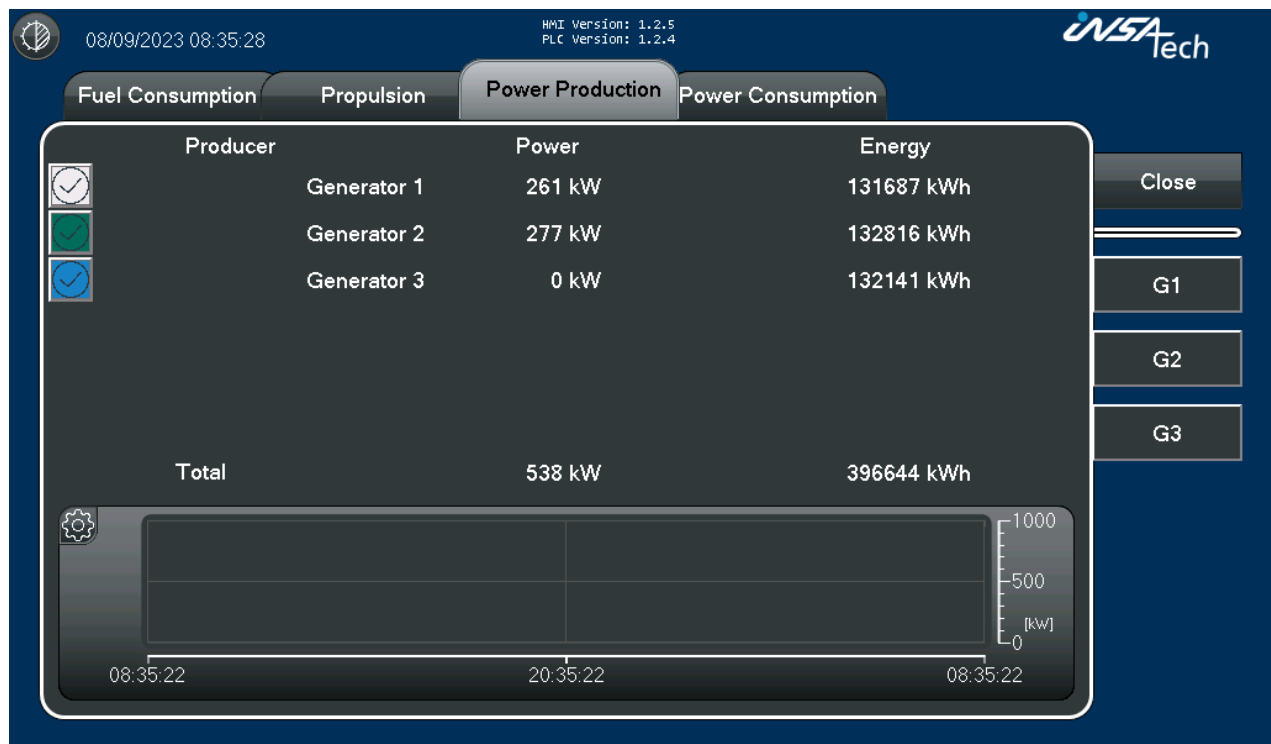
08/09/2023 08:35:28

HMI Version: 1.2.5
PLC Version: 1.2.4

INSATech

Fuel Consumption | Propulsion | Power Production | Power Consumption

| Producer | | Power | Energy |
|---|---|---|---|
| | Generator 1 | 261 kW | 131687 kWh |
| | Generator 2 | 277 kW | 132816 kWh |
| | Generator 3 | 0 kW | 132141 kWh |
| Total | | 538 kW | 396644 kWh |

Close

G1

G2

G3

1000
500
[kW]
0

08:35:22
20:35:22
08:35:22